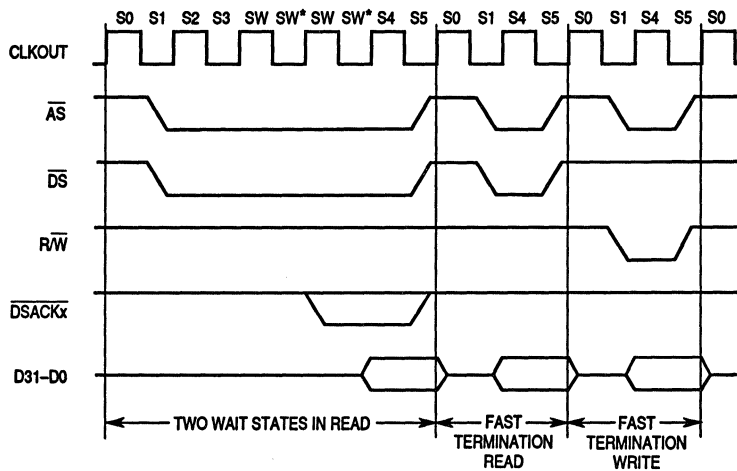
S0 S1 S2 S3 SW SW* SW SW* S4 S5 S0 S1 S4 S5 S0 S1 S4 S5 S0

CLKOUT

$\overline{AS}$

$\overline{DS}$

$R/\overline{W}$

$\overline{DSACKx}$

D31–D0

TWO WAIT STATES IN READ

FAST TERMINATION READ

FAST TERMINATION WRITE